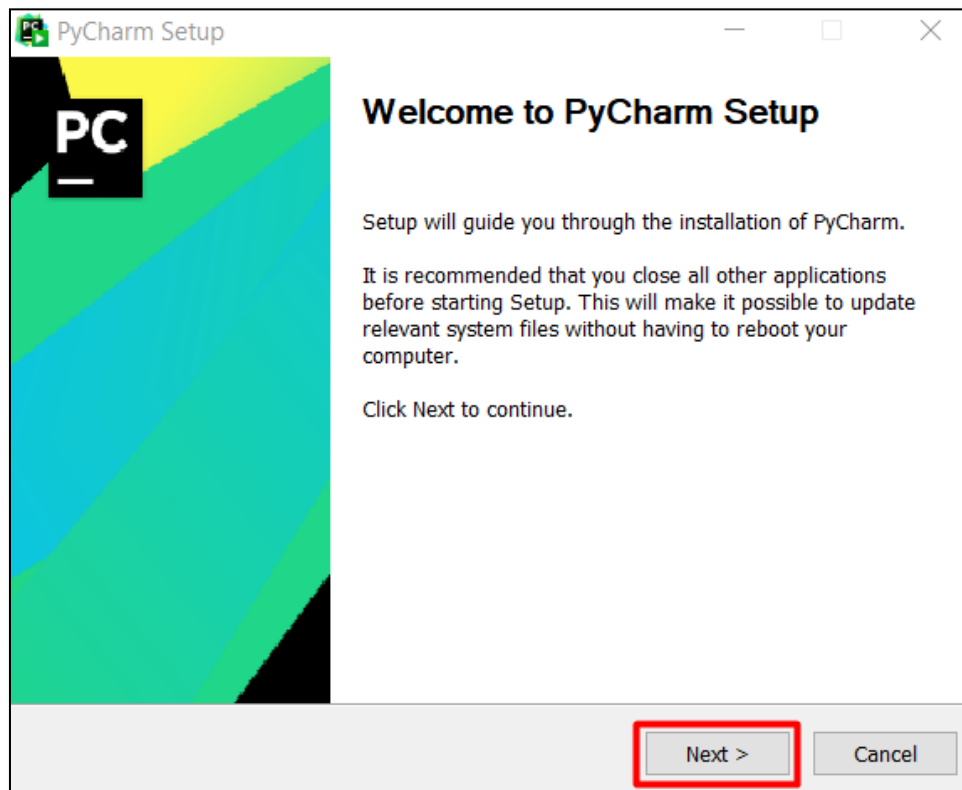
PyCharm Setup

PC

Welcome to PyCharm Setup

Setup will guide you through the installation of PyCharm.

It is recommended that you close all other applications before starting Setup. This will make it possible to update relevant system files without having to reboot your computer.

Click Next to continue.

Next >

Cancel